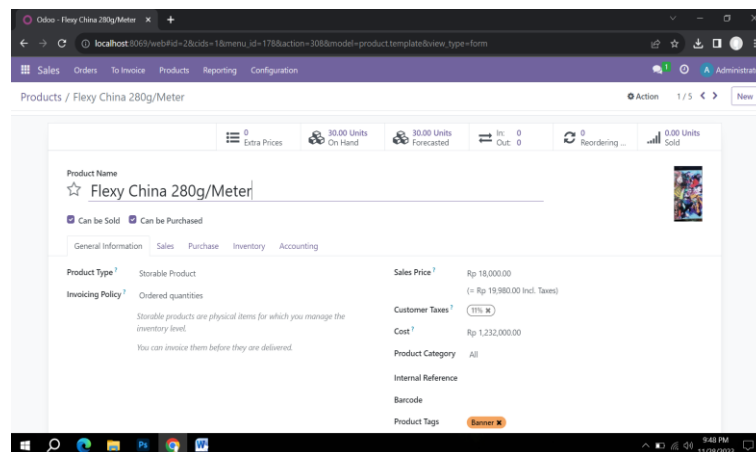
Odoo - Flexy China 280g/Meter ×

localhost:8069/web#id=2&cids=1&menu_id=178&action=308&model=product.template&view_type=form

Sales Orders To Invoice Products Reporting Configuration

1

A Administrat

Products / Flexy China 280g/Meter

Action 1 / 5 New

0 Extra Prices

30.00 Units On Hand

30.00 Units Forecasted

In: 0 Out: 0

0 Reordering ...

0.00 Units Sold

Product Name

Flexy China 280g/Meter

Can be Sold Can be Purchased

General Information Sales Purchase Inventory Accounting

Product Type ? Storable Product

Invoicing Policy ? Ordered quantities

Storable products are physical items for which you manage the inventory level.

You can invoice them before they are delivered.

Sales Price ? Rp 18,000.00

(= Rp 19,980.00 Incl. Taxes)

Customer Taxes ? 11% ×

Cost ? Rp 1,232,000.00

Product Category All

Internal Reference

Barcode

Product Tags Banner ×

9:48 PM
11/29/2023